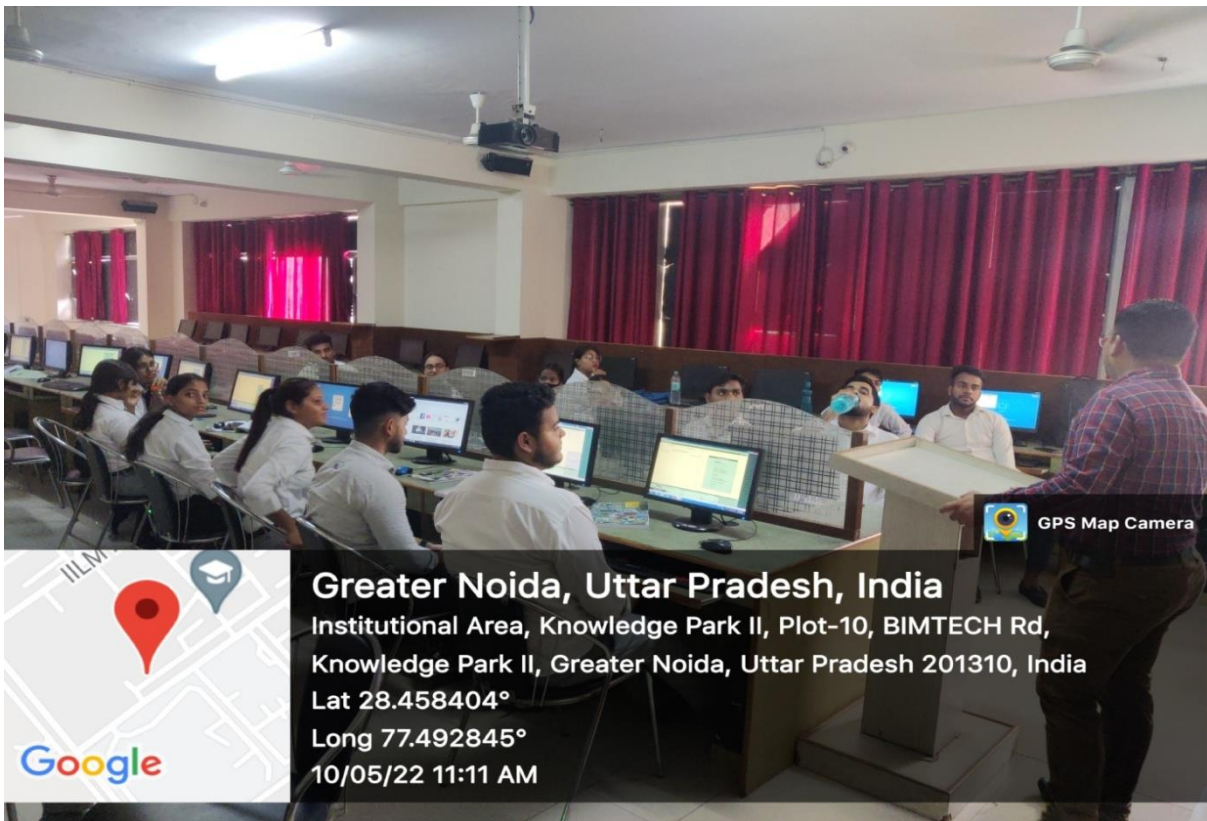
GPS Map Camera

IILM

Greater Noida, Uttar Pradesh, India
Institutional Area, Knowledge Park II, Plot-10, BIMTECH Rd, Knowledge Park II, Greater Noida, Uttar Pradesh 201310, India
Lat 28.458404°
Long 77.492845°
10/05/22 11:11 AM

Google